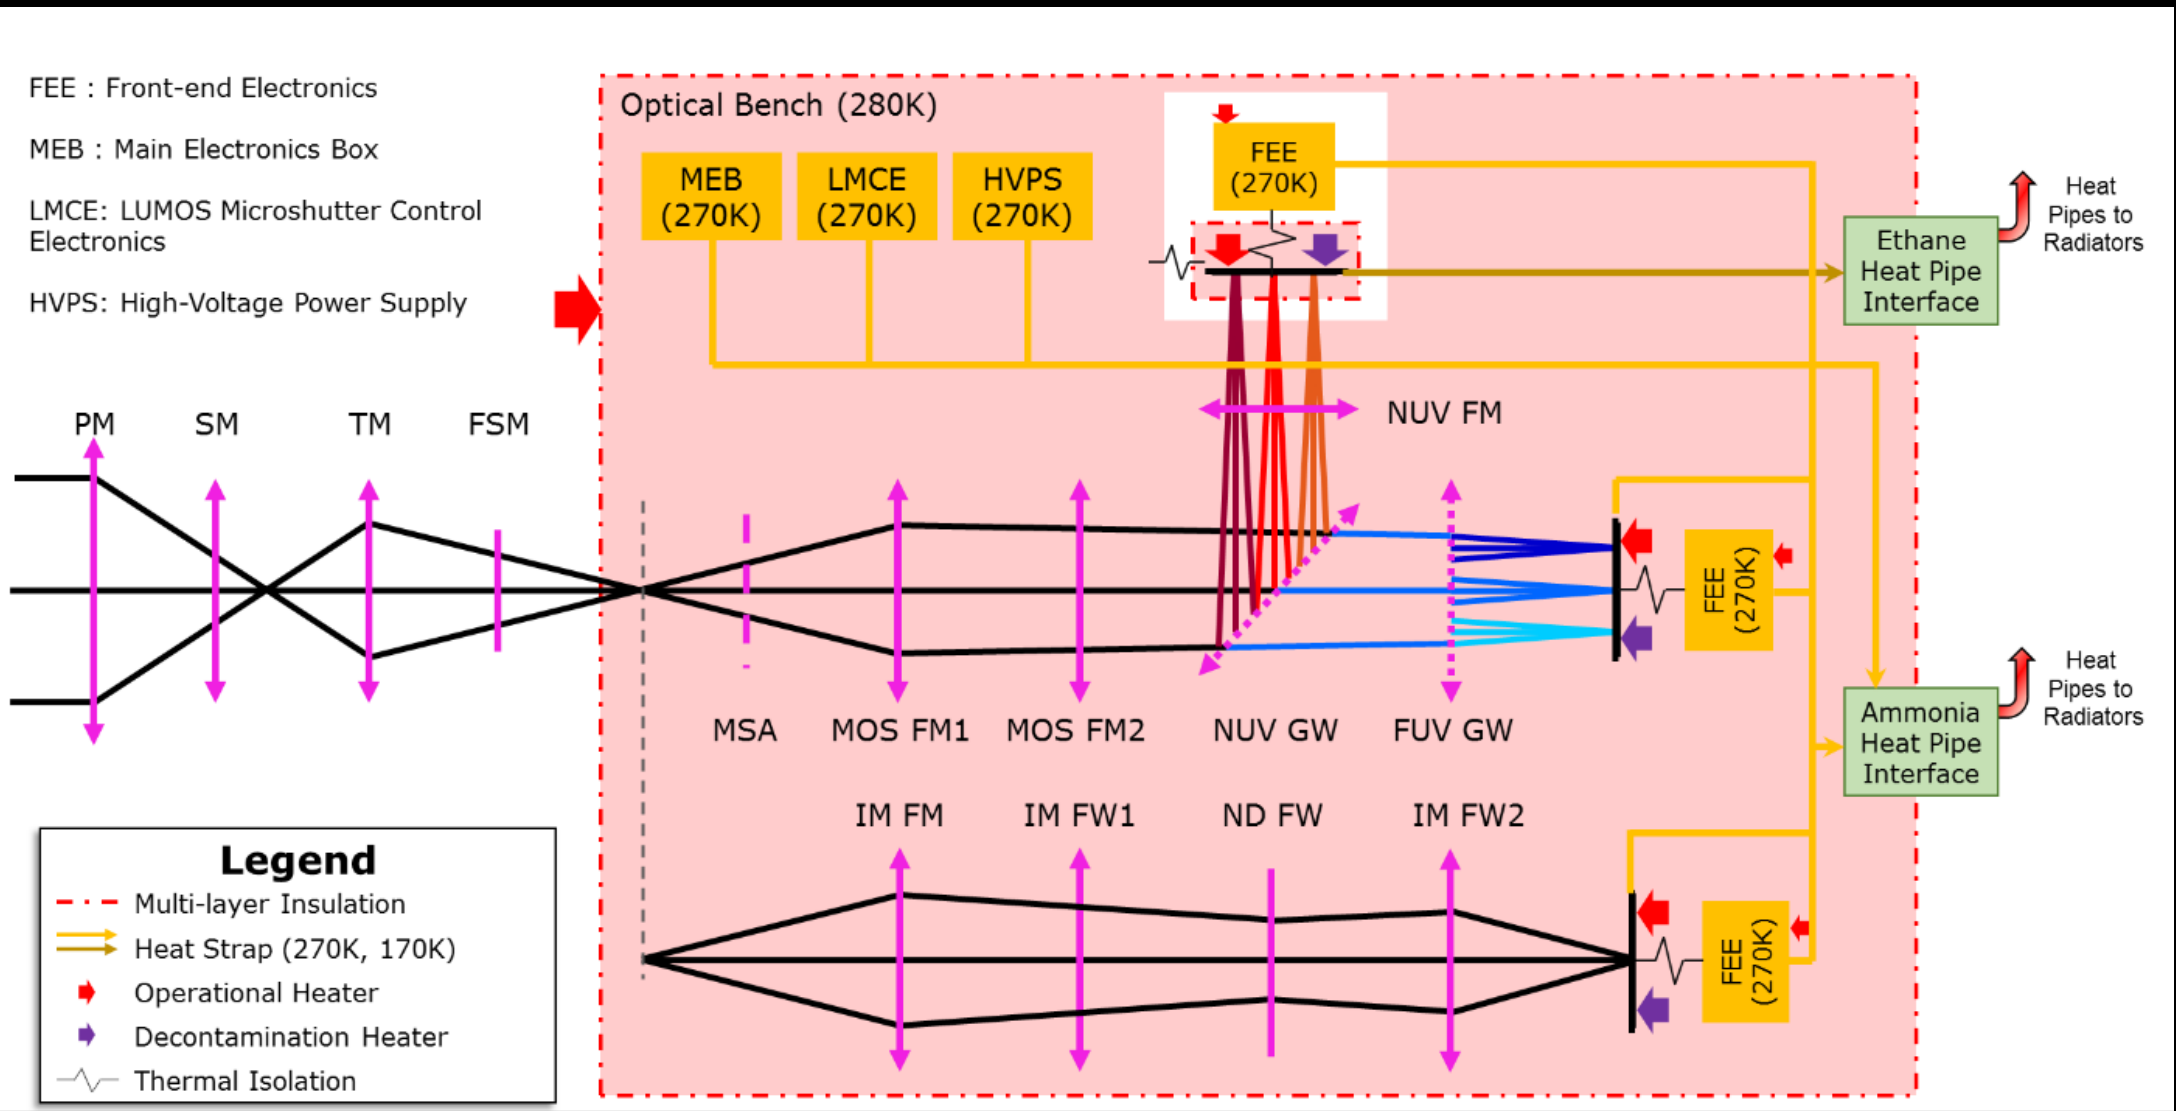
FEE : Front-end Electronics

MEB : Main Electronics Box

LMCE: LUMOS Microshutter Control Electronics

HVPS: High-Voltage Power Supply

Optical Bench (280K)

MEB (270K)

LMCE (270K)

HVPS (270K)

FEE (270K)

Ethane Heat Pipe Interface

Heat Pipes to Radiators

NUV FM

PM

SM

TM

FSM

FEE (270K)

MSA

MOS FM1

MOS FM2

NUV GW

FUV GW

Ammonia Heat Pipe Interface

Heat Pipes to Radiators

IM FM

IM FW1

ND FW

IM FW2

FEE (270K)

Legend

Multi-layer Insulation

Heat Strap (270K, 170K)

Operational Heater

Decontamination Heater

Thermal Isolation